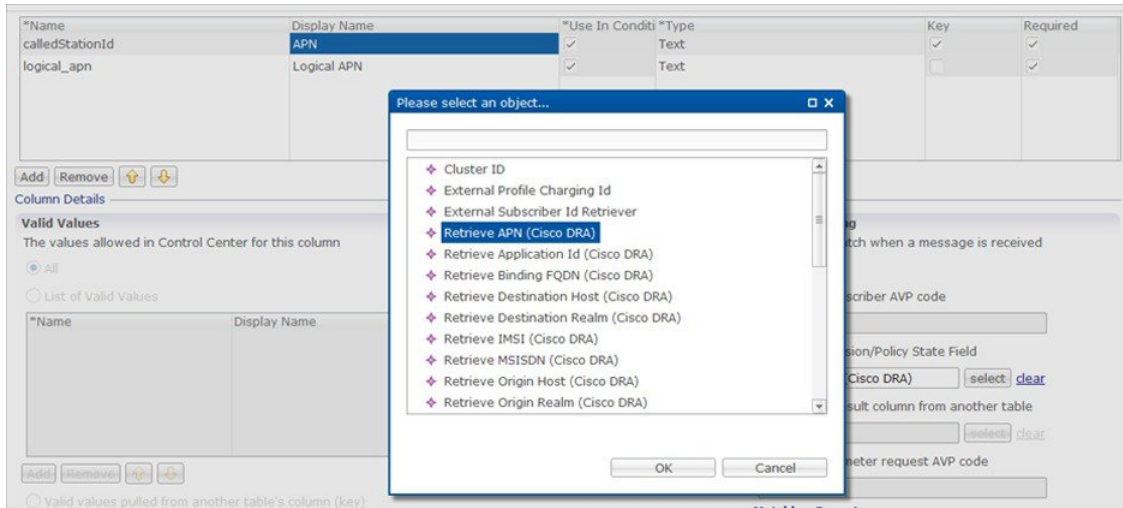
| *Name | Display Name | *Use In Conditi | *Type | Key | Required |
|---|---|---|---|---|---|
| calledStationId | APN | ✓ | Text | ✓ | ✓ |
| logical_apn | Logical APN | ✓ | Text | | ✓ |

Add Remove

Column Details

Valid Values

The values allowed in Control Center for this column

All

List of Valid Values

| *Name | Display Name |
|---|---|

Add Remove

Valid values pulled from another table's column (key)

Please select an object...

Cluster ID
External Profile Charging Id
External Subscriber Id Retriever
Retrieve APN (Cisco DRA)
Retrieve Application Id (Cisco DRA)
Retrieve Binding FQDN (Cisco DRA)
Retrieve Destination Host (Cisco DRA)
Retrieve Destination Realm (Cisco DRA)
Retrieve IMSI (Cisco DRA)
Retrieve MSISDN (Cisco DRA)
Retrieve Origin Host (Cisco DRA)
Retrieve Origin Realm (Cisco DRA)

OK Cancel

g

tch when a message is received

scriber AVP code

sion/Policy State Field

Cisco DRA) select clear

sult column from another table

select clear

meter request AVP code